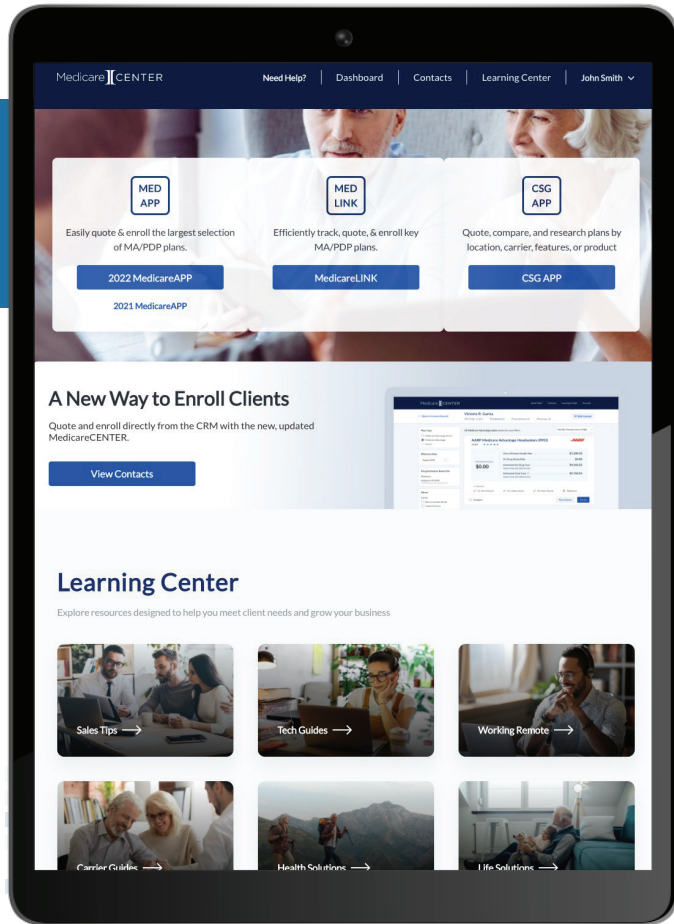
Medicare CENTER

Need Help? | Dashboard | Contacts | Learning Center | John Smith

MED APP

Easily quote & enroll the largest selection of MA/PDP plans.

2022 MedicareAPP

2021 MedicareAPP

MED LINK

Efficiently track, quote, & enroll key MA/PDP plans.

MedicareLINK

CSG APP

Quote, compare, and research plans by location, carrier, features, or product

CSG APP

A New Way to Enroll Clients

Quote and enroll directly from the CRM with the new, updated MedicareCENTER.

View Contacts

Medicare CENTER

Victoria R. Garcia

AARP Medicare Advantage Headwaters (PPO)

$0.00

Learning Center

Explore resources designed to help you meet client needs and grow your business

Sales Tips ⟶

Tech Guides ⟶

Working Remote ⟶

Carrier Guides ⟶

Health Solutions ⟶

Life Solutions ⟶